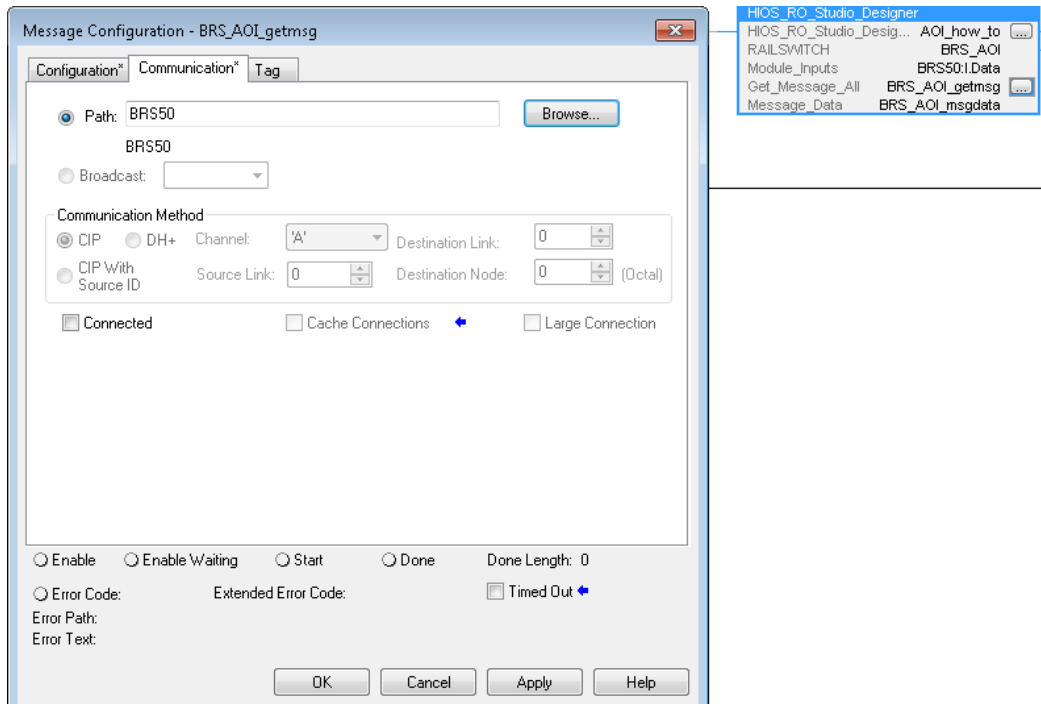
Message Configuration - BRS_AOI_getmsg

Configuration* Communication* Tag

Path: BRS50 Browse...

BRS50

Broadcast:

Communication Method

CIP DH+ Channel: 'A' Destination Link: 0

CIP With Source ID Source Link: 0 Destination Node: 0 (Octal)

Connected Cache Connections Large Connection

Enable Enable Waiting Start Done Done Length: 0

Error Code: Extended Error Code: Timed Out

Error Path:

Error Text:

OK Cancel Apply Help

HIOS_RO_Studio_Designer
HIOS_RO_Studio_Desig... AOI_how_to ...
RAILSWITCH BRS_AOI
Module_Inputs BRS50:I.Data
Get_Message_All BRS_AOI_getmsg ...
Message_Data BRS_AOI_msgdata